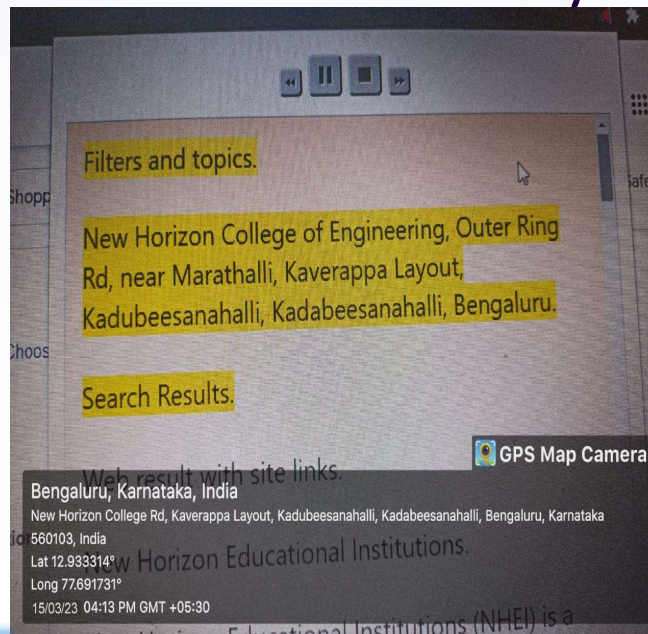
Shopp

Choos

Filters and topics.

New Horizon College of Engineering, Outer Ring Rd, near Marathalli, Kaverappa Layout, Kadubeesanahalli, Kadabeesanahalli, Bengaluru.

Search Results.

Web result with site links.

New Horizon Educational Institutions.

New Horizon Educational Institutions (NHEI) is a

GPS Map Camera

Bengaluru, Karnataka, India
New Horizon College Rd, Kaverappa Layout, Kadubeesanahalli, Kadabeesanahalli, Bengaluru, Karnataka 560103, India
Lat 12.933314°
Long 77.691731°
15/03/23 04:13 PM GMT +05:30